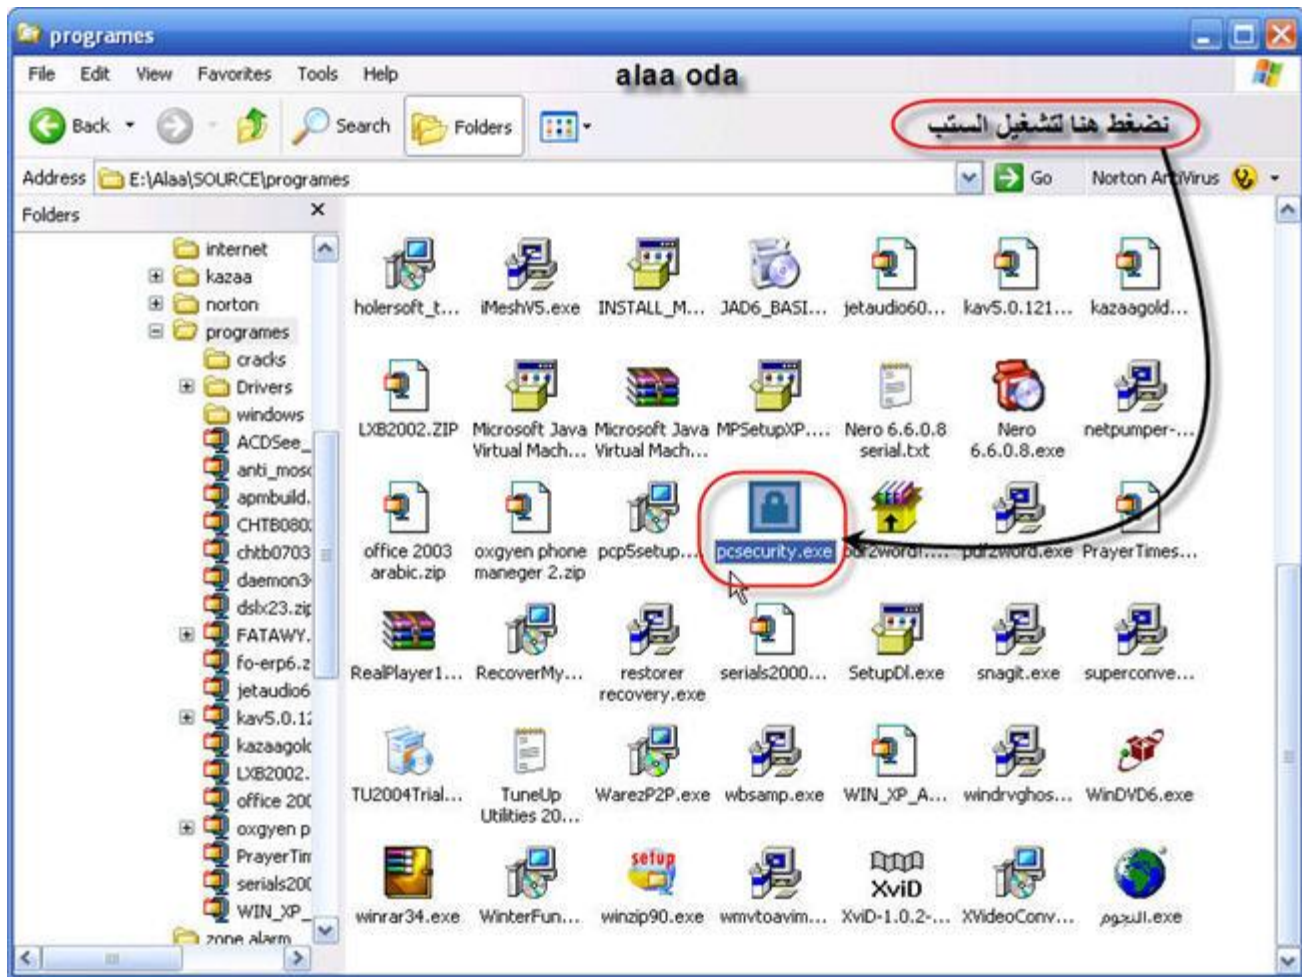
programes

File Edit View Favorites Tools Help

alaa oda

Back Search Folders

نضغط هنا لتشغيل الستب

Address E:\Alaa\SOURCE\programes Go Norton AntiVirus

Folders ×

internet
kazaa
norton
programes
cracks
Drivers
windows
ACDSee_
anti_mosc
apmbuild.
CHTB080
chtb0703
daemon3
dslx23.zip
FATAWY.
fo-erp6.z
jetaudio6
kav5.0.1
kazaagold
LXB2002.
office 200
oxgyen p
PrayerTin
serials200
WIN_XP_
zone alarm

holersoft_t...
iMeshV5.exe
INSTALL_M...
JAD6_BASI...
jetaudio60...
kav5.0.121...
kazaagold...
LXB2002.ZIP
Microsoft Java Virtual Mach...
Microsoft Java Virtual Mach...
MPSetupXP....
Nero 6.6.0.8 serial.txt
Nero 6.6.0.8.exe
netpumper-...
office 2003 arabic.zip
oxgyen phone maneger 2.zip
pcp5setup...
pcsecurity.exe
pdf2word!....
pdf2word.exe
PrayerTimes...
RealPlayer1...
RecoverMy...
restorer recovery.exe
serials2000...
SetupDl.exe
snagit.exe
superconve...
TU2004Trial...
TuneUp Utilities 20...
WarezP2P.exe
wbsamp.exe
WIN_XP_A...
windrvghos...
WinDVD6.exe
winrar34.exe
WinterFun...
winzip90.exe
wmvtoavim...
XviD-1.0.2-...
XVideoConv...
النجوم.exe